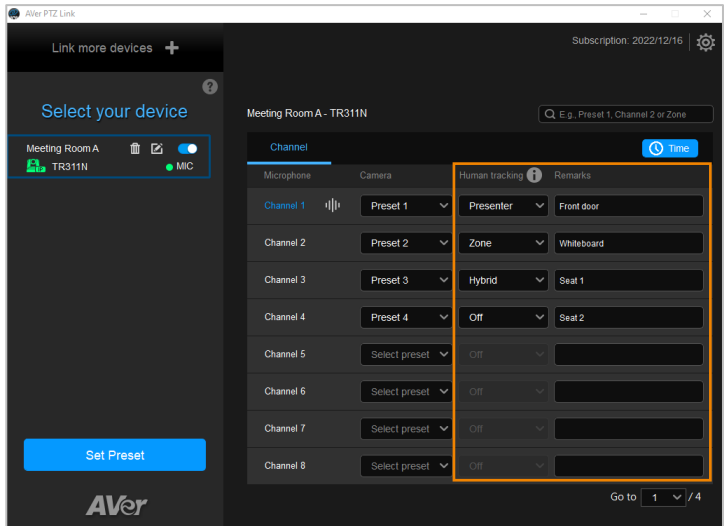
AVer PTZ Link

Link more devices +

Subscription: 2022/12/16

?

Select your device

Meeting Room A
TR311N
● MIC

Meeting Room A - TR311N

E.g., Preset 1, Channel 2 or Zone

Channel

Time

| Microphone | Camera | Human tracking | Remarks |
|---|---|---|---|
| Channel 1 | Preset 1 | Presenter | Front door |
| Channel 2 | Preset 2 | Zone | Whiteboard |
| Channel 3 | Preset 3 | Hybrid | Seat 1 |
| Channel 4 | Preset 4 | Off | Seat 2 |
| Channel 5 | Select preset | Off | |
| Channel 6 | Select preset | Off | |
| Channel 7 | Select preset | Off | |
| Channel 8 | Select preset | Off | |

Set Preset

AVer

Go to 1 / 4